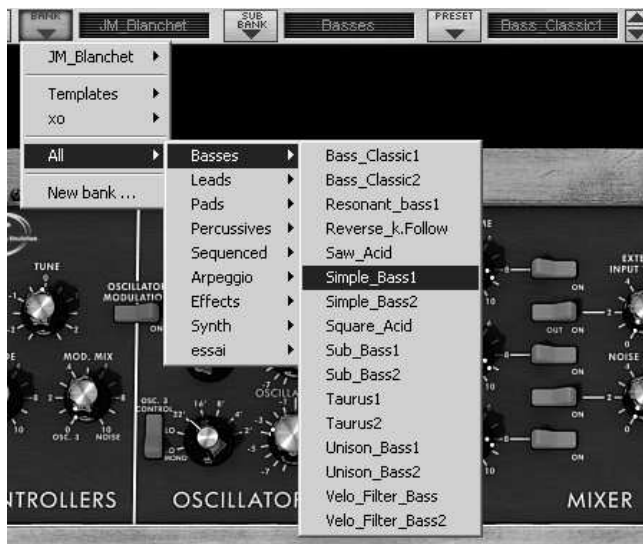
BANK JM_Blanchet SUB BANK Basses PRESET Bass_Classic1

JM_Blanchet
Templates
xo
All
New bank ...

Basses
Leads
Pads
Percussives
Sequenced
Arpeggio
Effects
Synth
essai

Bass_Classic1
Bass_Classic2
Resonant_bass1
Reverse_k.Follow
Saw_Acid
Simple_Bass1
Simple_Bass2
Square_Acid
Sub_Bass1
Sub_Bass2
Taurus1
Taurus2
Unison_Bass1
Unison_Bass2
Velo_Filter_Bass
Velo_Filter_Bass2

TUNE
OSCILLATOR MODULATION
ON
MOD. MIX
OSC. 3 NOISE
OSC. 3 CONTROL
LO
MONO
OSCILLA
ON
OUT ON
ON
ON
ON
EXT INPUT
NOISE
NTROLLERS
OSCILLATO
MIXER